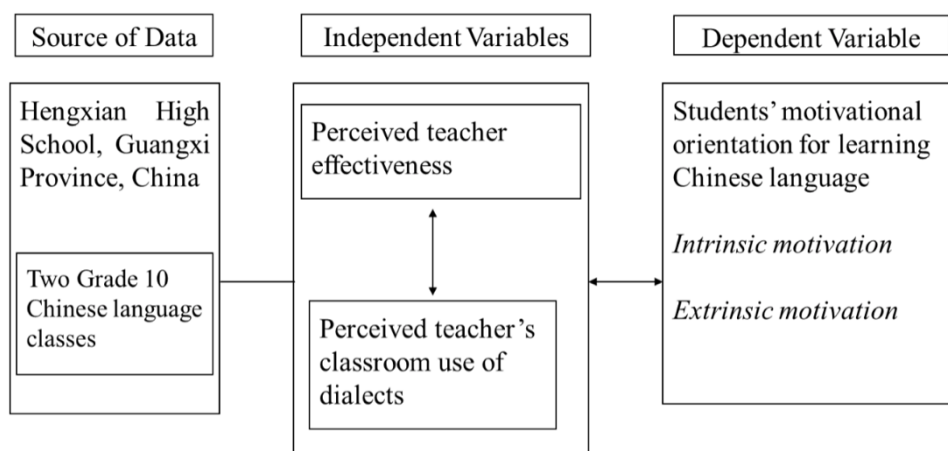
Source of Data

Independent Variables

Dependent Variable

Hengxian High School, Guangxi Province, China

Two Grade 10 Chinese language classes

Perceived teacher effectiveness

Perceived teacher's classroom use of dialects

Students' motivational orientation for learning Chinese language

*Intrinsic motivation*

*Extrinsic motivation*